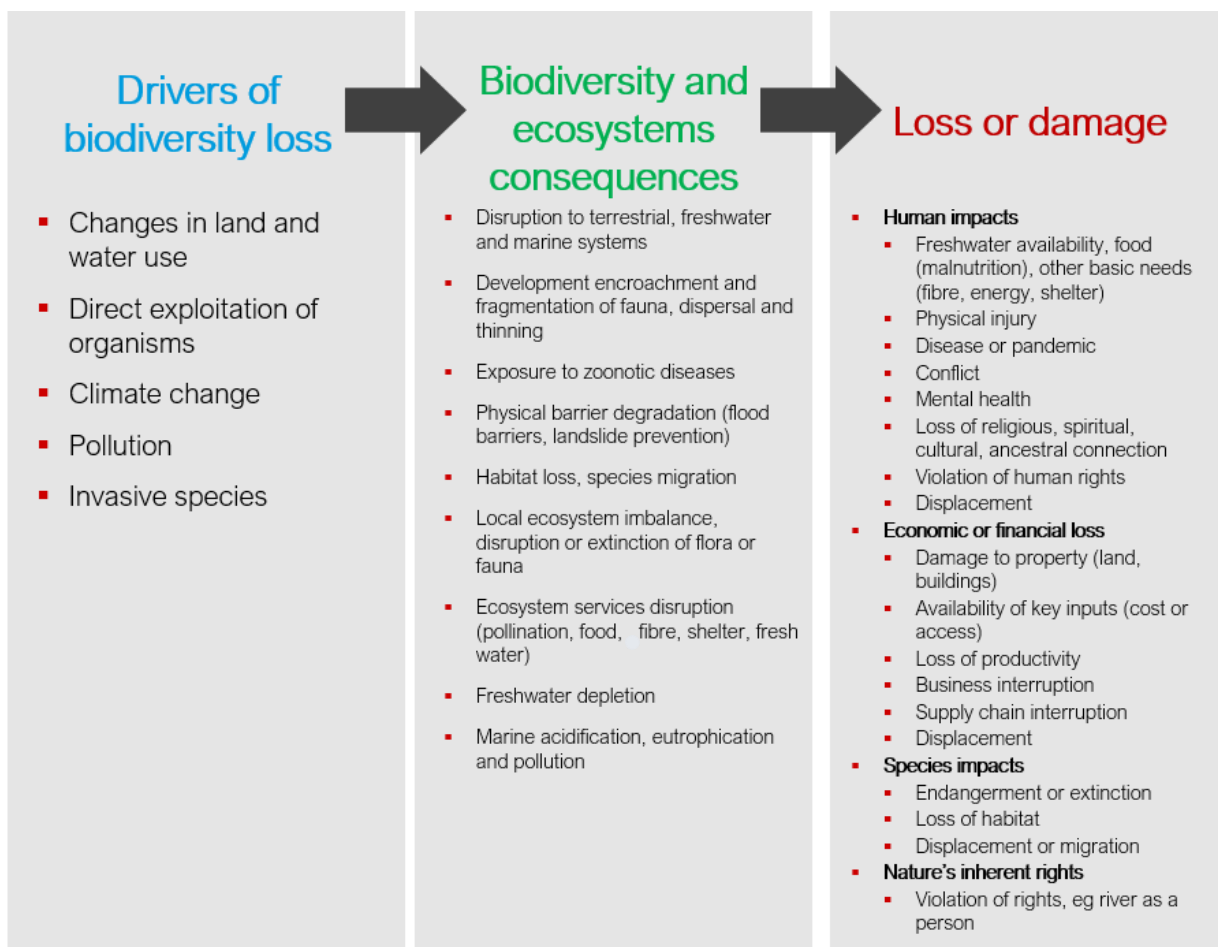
Drivers of biodiversity loss

- Changes in land and water use
- Direct exploitation of organisms
- Climate change
- Pollution
- Invasive species

Biodiversity and ecosystems consequences

- Disruption to terrestrial, freshwater and marine systems
- Development encroachment and fragmentation of fauna, dispersal and thinning
- Exposure to zoonotic diseases
- Physical barrier degradation (flood barriers, landslide prevention)
- Habitat loss, species migration
- Local ecosystem imbalance, disruption or extinction of flora or fauna
- Ecosystem services disruption (pollination, food, fibre, shelter, fresh water)
- Freshwater depletion
- Marine acidification, eutrophication and pollution

Loss or damage

- Human impacts
  - Freshwater availability, food (malnutrition), other basic needs (fibre, energy, shelter)
  - Physical injury
  - Disease or pandemic
  - Conflict
  - Mental health
  - Loss of religious, spiritual, cultural, ancestral connection
  - Violation of human rights
  - Displacement
- Economic or financial loss
  - Damage to property (land, buildings)
  - Availability of key inputs (cost or access)
  - Loss of productivity
  - Business interruption
  - Supply chain interruption
  - Displacement
- Species impacts
  - Endangerment or extinction
  - Loss of habitat
  - Displacement or migration
- Nature's inherent rights
  - Violation of rights, eg river as a person